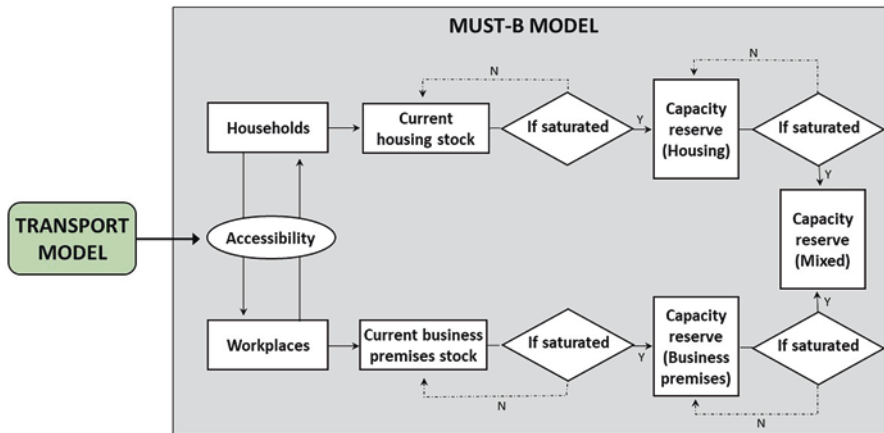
MUST-B MODEL

TRANSPORT MODEL

Accessibility

Households

Current housing stock

If saturated

Y

N

Capacity reserve (Housing)

If saturated

N

Y

Capacity reserve (Mixed)

Workplaces

Current business premises stock

If saturated

Y

N

Capacity reserve (Business premises)

If saturated

Y

N